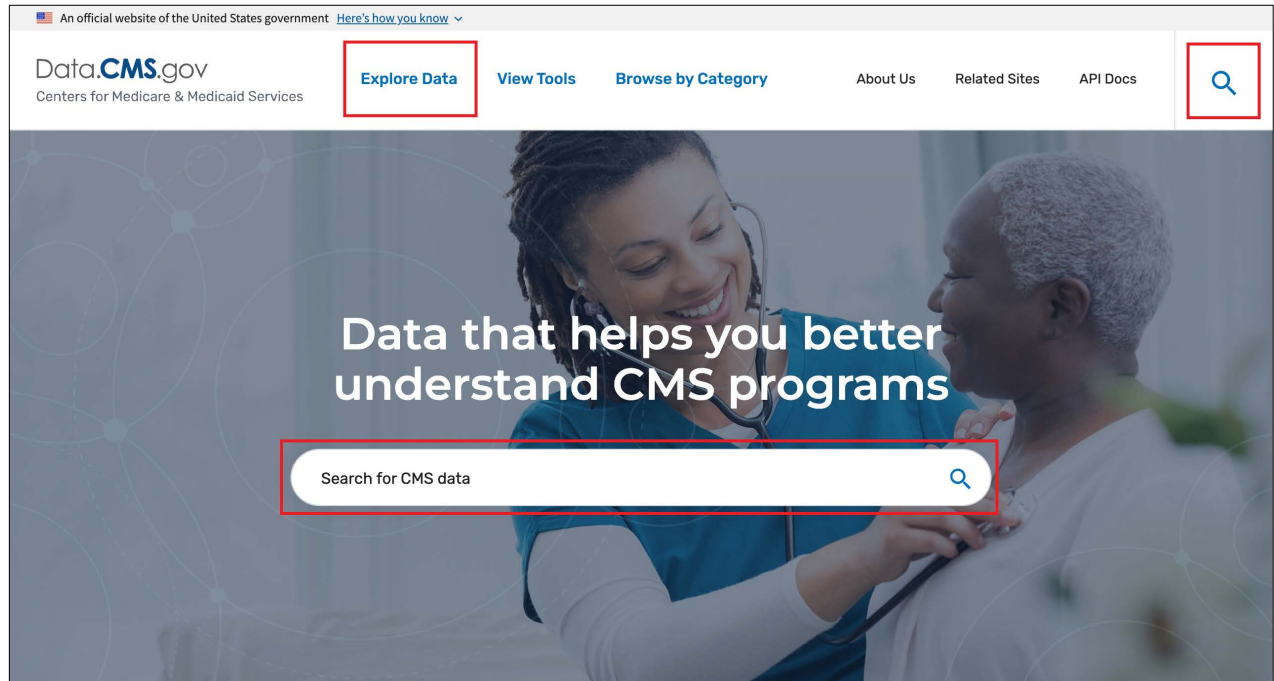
An official website of the United States government Here's how you know

Data.CMS.gov
Centers for Medicare & Medicaid Services

Explore Data View Tools Browse by Category About Us Related Sites API Docs

Data that helps you better understand CMS programs

Search for CMS data